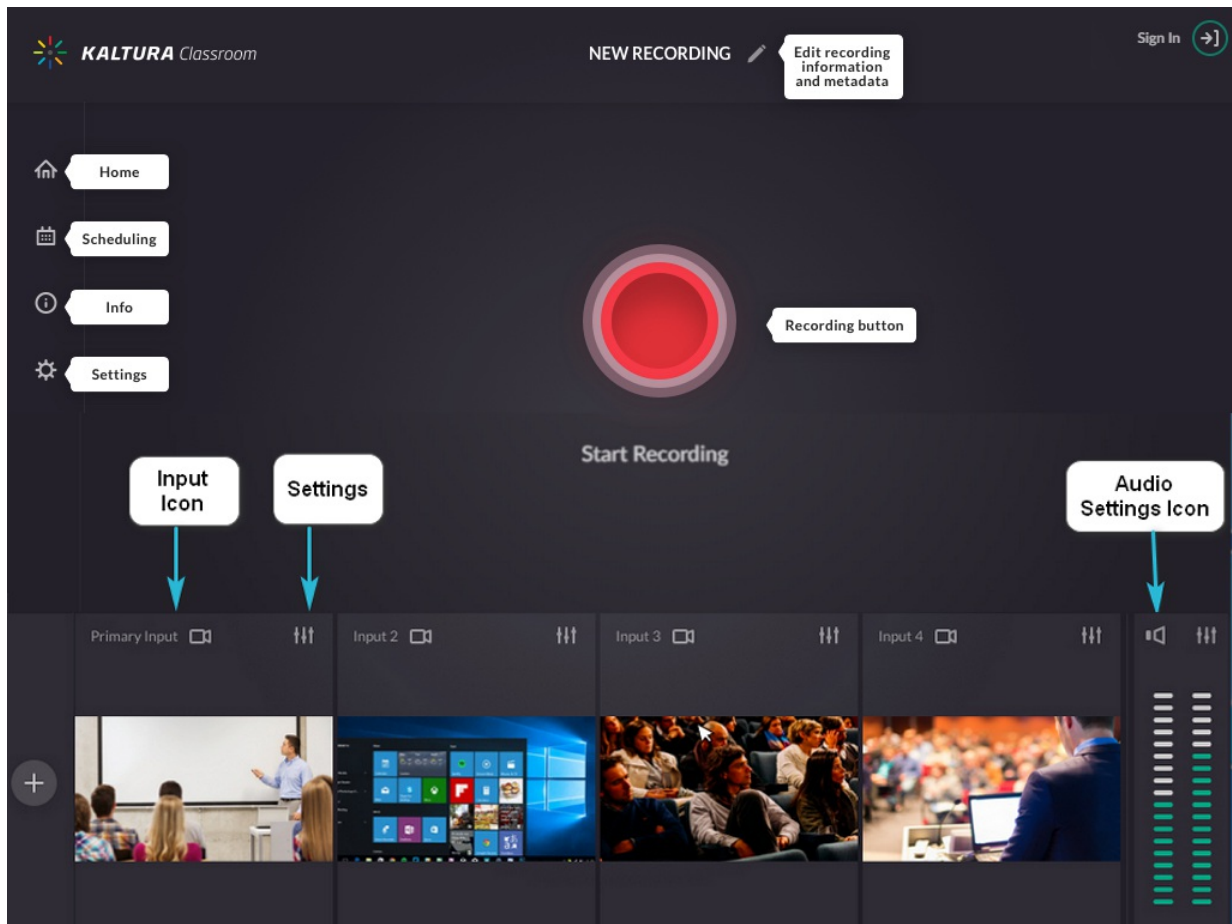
KALTURA Classroom

NEW RECORDING

Edit recording information and metadata

Sign In

Home

Scheduling

Info

Settings

Recording button

Start Recording

Input Icon

Settings

Audio Settings Icon

Primary Input

Input 2

Input 3

Input 4